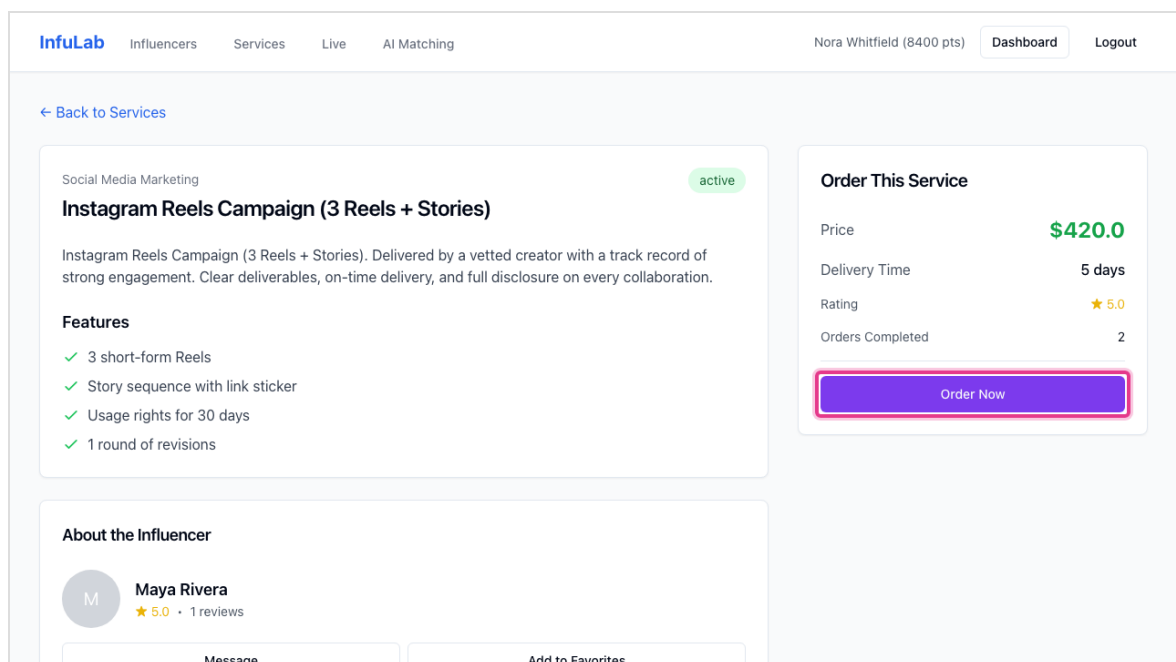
InfuLab Influencers Services Live AI Matching

Nora Whitfield (8400 pts) Dashboard Logout

← Back to Services

Social Media Marketing

active

Instagram Reels Campaign (3 Reels + Stories)

Instagram Reels Campaign (3 Reels + Stories). Delivered by a vetted creator with a track record of strong engagement. Clear deliverables, on-time delivery, and full disclosure on every collaboration.

Features

✓ 3 short-form Reels
✓ Story sequence with link sticker
✓ Usage rights for 30 days
✓ 1 round of revisions

Order This Service

| Price | $420.0 |
|---|---|
| Delivery Time | 5 days |
| Rating | ★ 5.0 |
| Orders Completed | 2 |

Order Now

About the Influencer

M

Maya Rivera
★ 5.0 • 1 reviews

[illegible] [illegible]